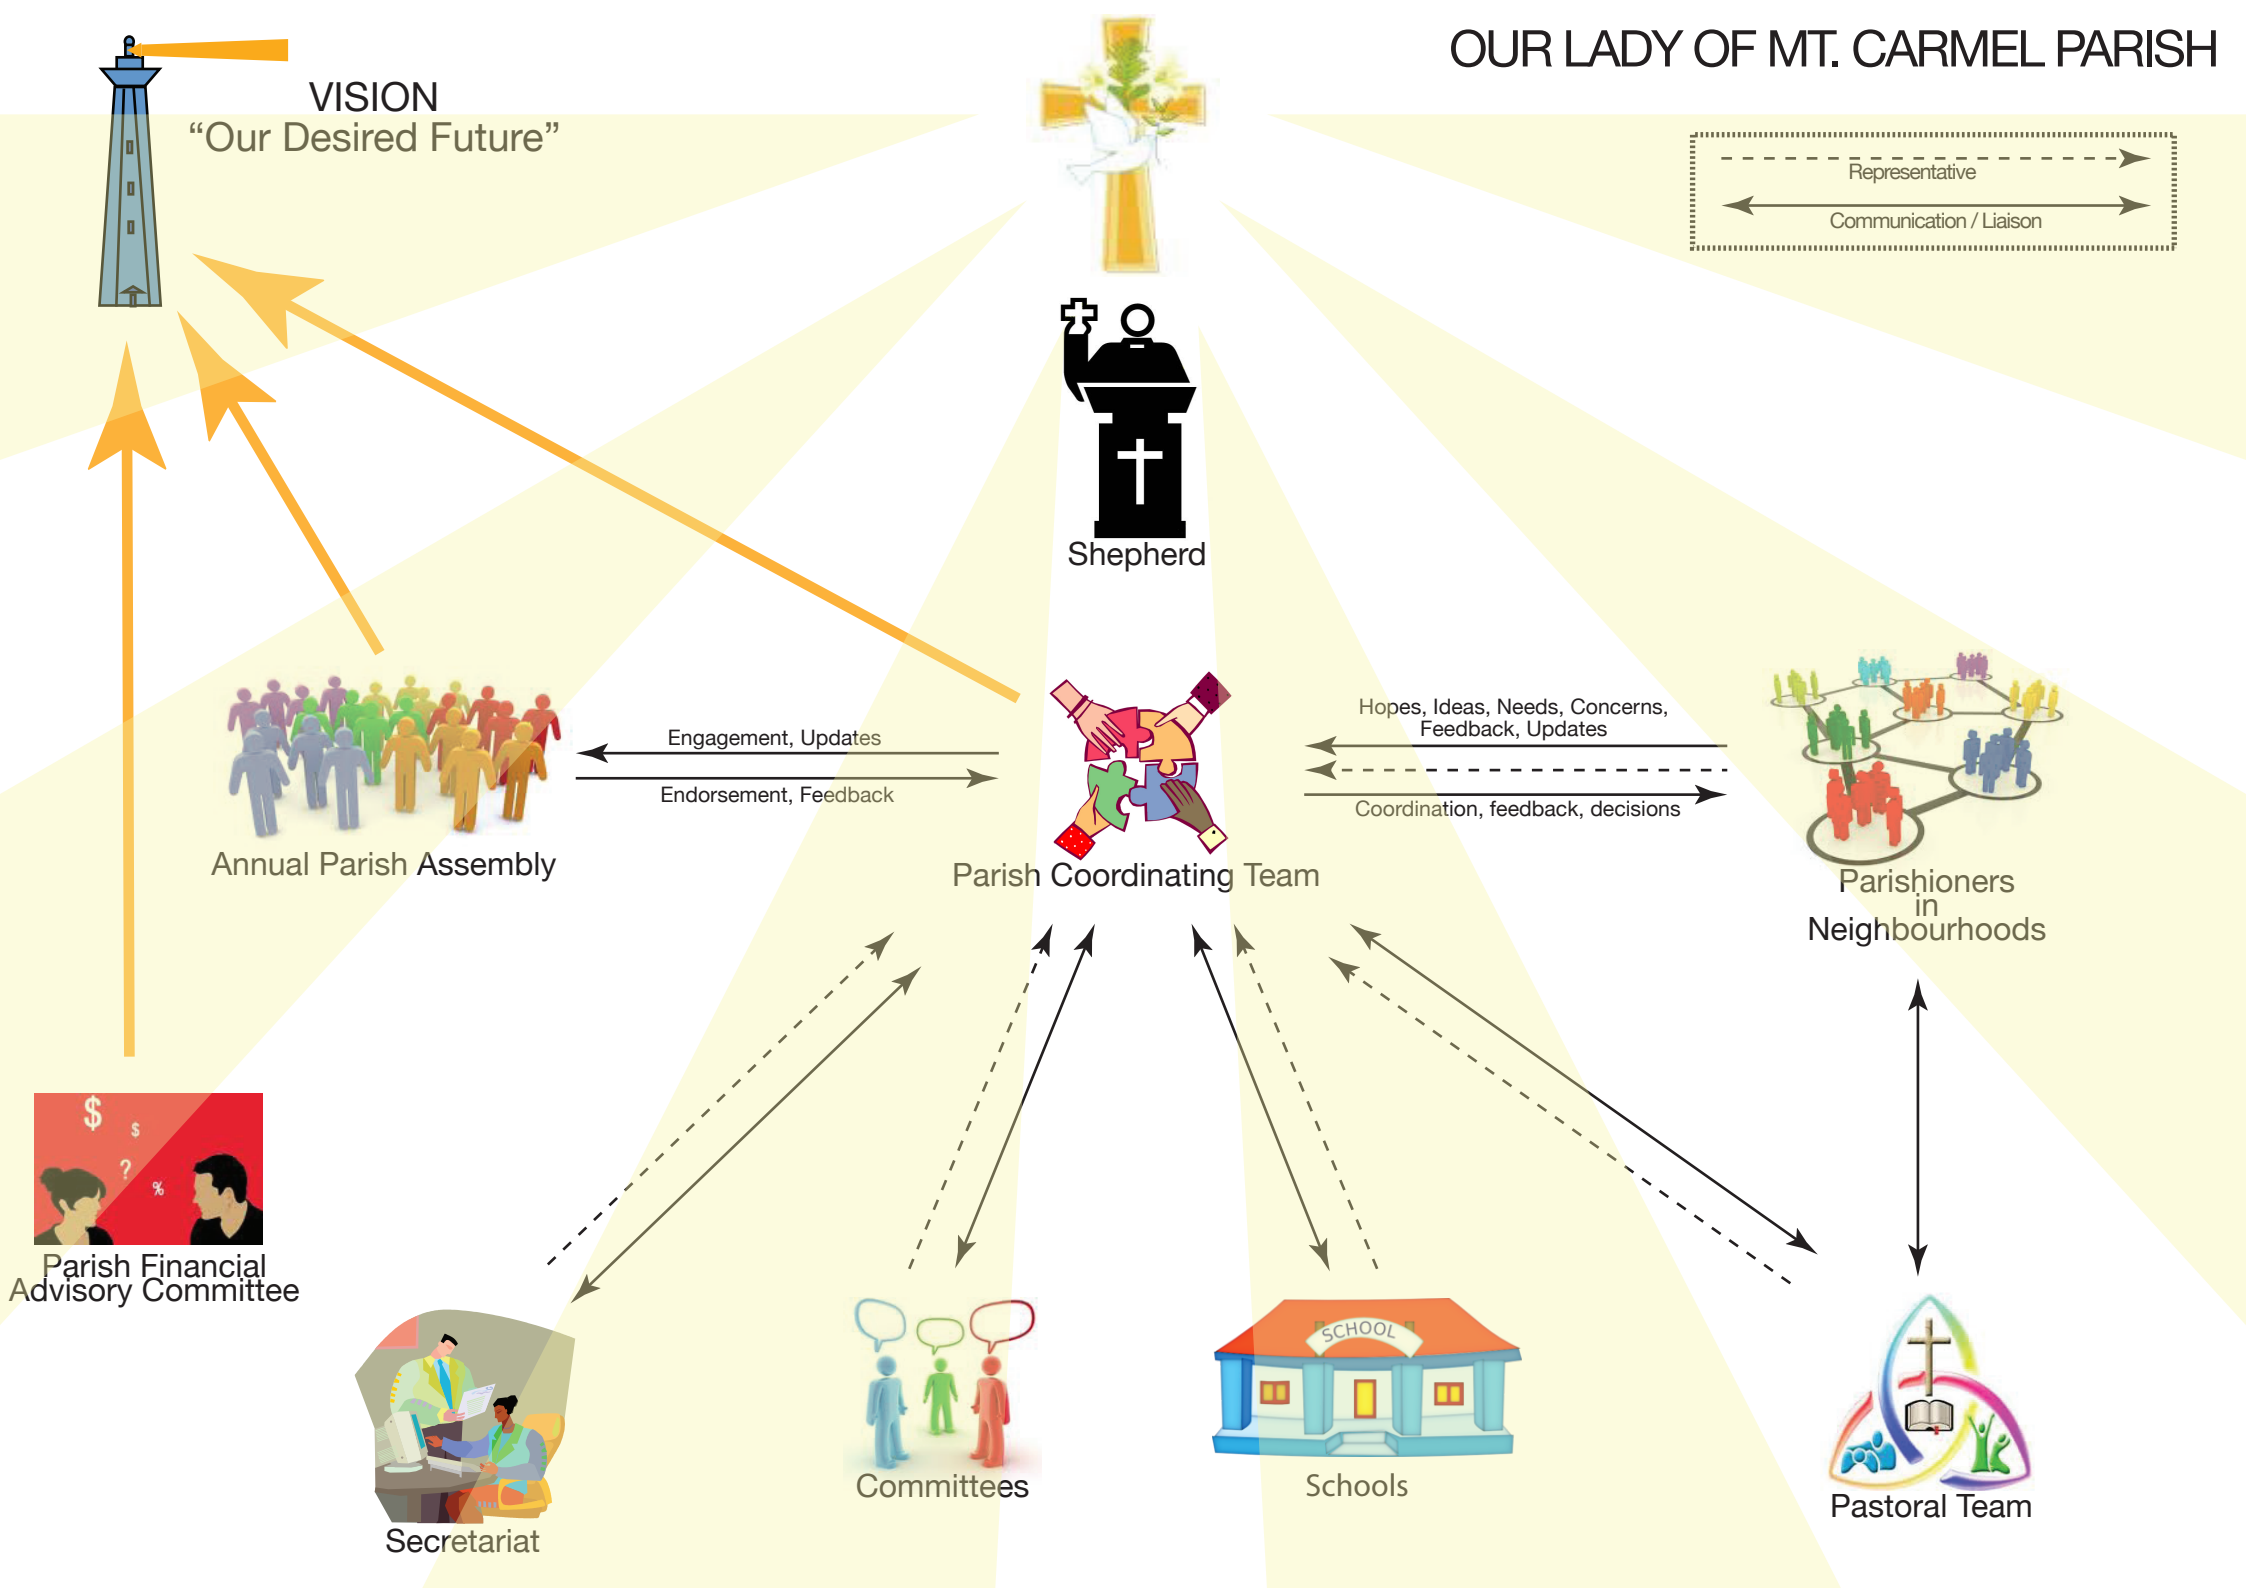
OUR LADY OF MT. CARMEL PARISH

VISION
"Our Desired Future"

Representative
Communication / Liaison

Shepherd

Engagement, Updates
Endorsement, Feedback

Hopes, Ideas, Needs, Concerns, Feedback, Updates
Coordination, feedback, decisions

Annual Parish Assembly

Parish Coordinating Team

Parishioners in Neighbourhoods

$
$
?
%

Parish Financial Advisory Committee

Secretariat

Committees

SCHOOL

Schools

Pastoral Team